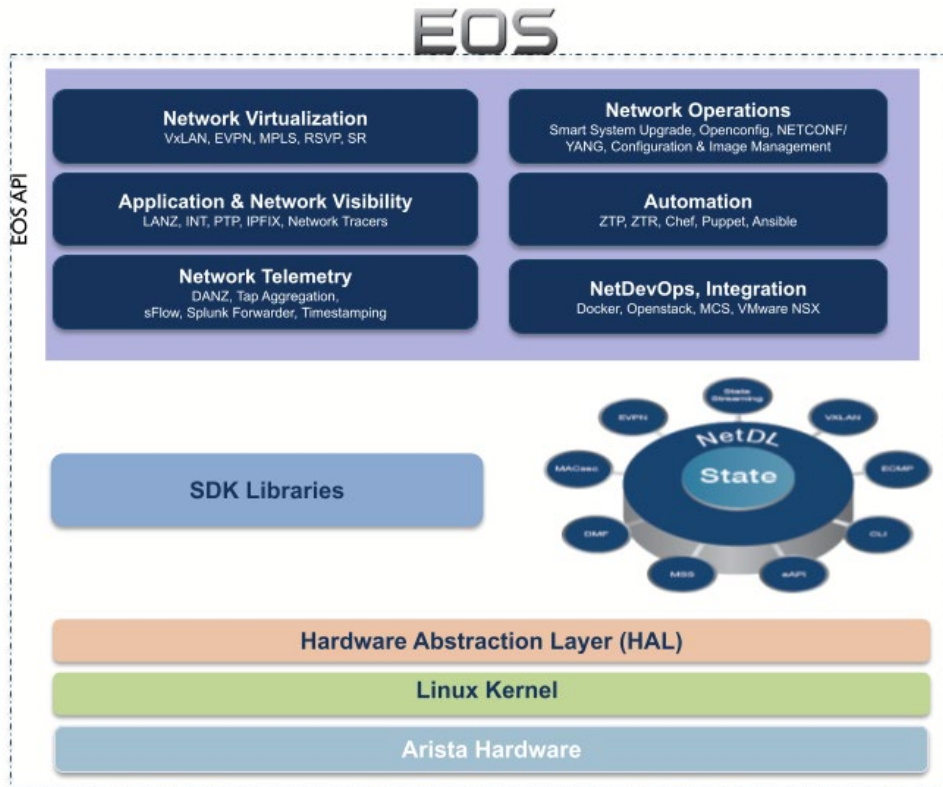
EOS

EOS API

Network Virtualization
VxLAN, EVPN, MPLS, RSVP, SR

Network Operations
Smart System Upgrade, Openconfig, NETCONF/ YANG, Configuration & Image Management

Application & Network Visibility
LANZ, INT, PTP, IPFIX, Network Tracers

Automation
ZTP, ZTR, Chef, Puppet, Ansible

Network Telemetry
DANZ, Tap Aggregation, sFlow, Splunk Forwarder, Timestamping

NetDevOps, Integration
Docker, Openstack, MCS, VMware NSX

SDK Libraries

State Streaming
EVPN
VXLAN
NetDL
State
MACsec
ECMP
DMF
CLI
MSS
eAPI

Hardware Abstraction Layer (HAL)

Linux Kernel

Arista Hardware